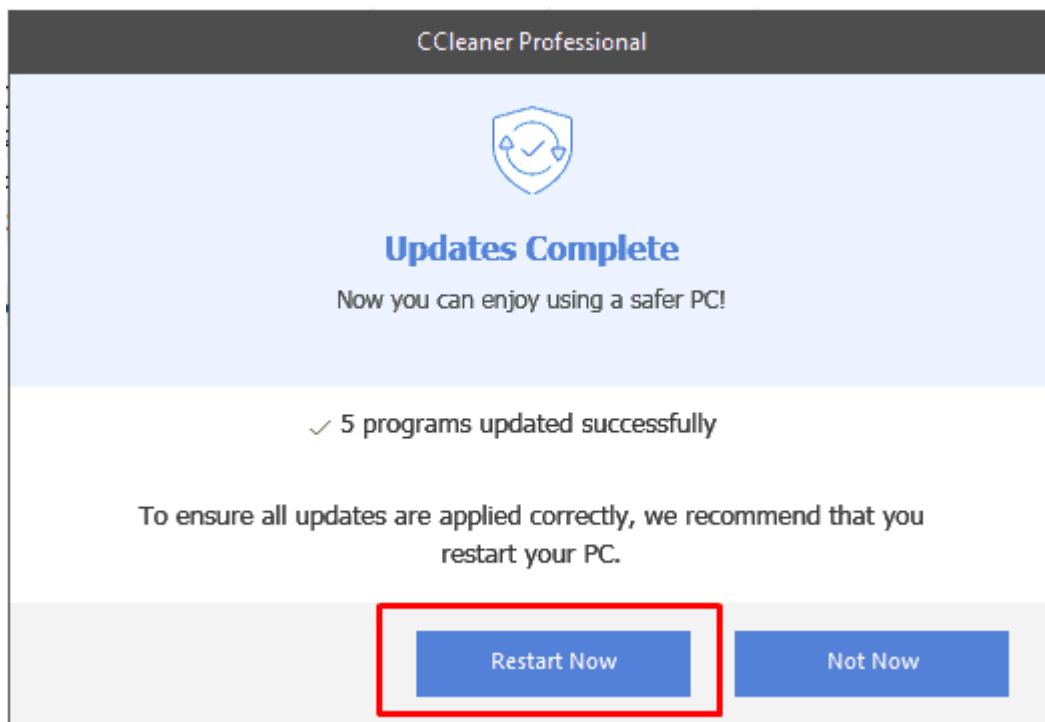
CCleaner Professional

Updates Complete

Now you can enjoy using a safer PC!

✓ 5 programs updated successfully

To ensure all updates are applied correctly, we recommend that you restart your PC.

Restart Now

Not Now